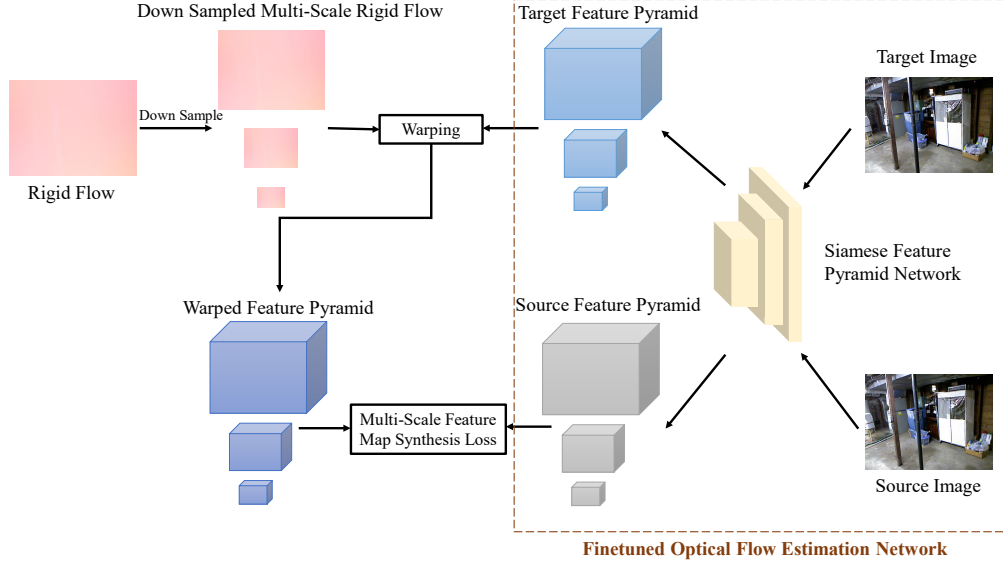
Down Sampled Multi-Scale Rigid Flow

Rigid Flow

Down Sample

Warping

Warped Feature Pyramid

Multi-Scale Feature Map Synthesis Loss

Target Feature Pyramid

Source Feature Pyramid

Target Image

Siamese Feature Pyramid Network

Source Image

Finetuned Optical Flow Estimation Network